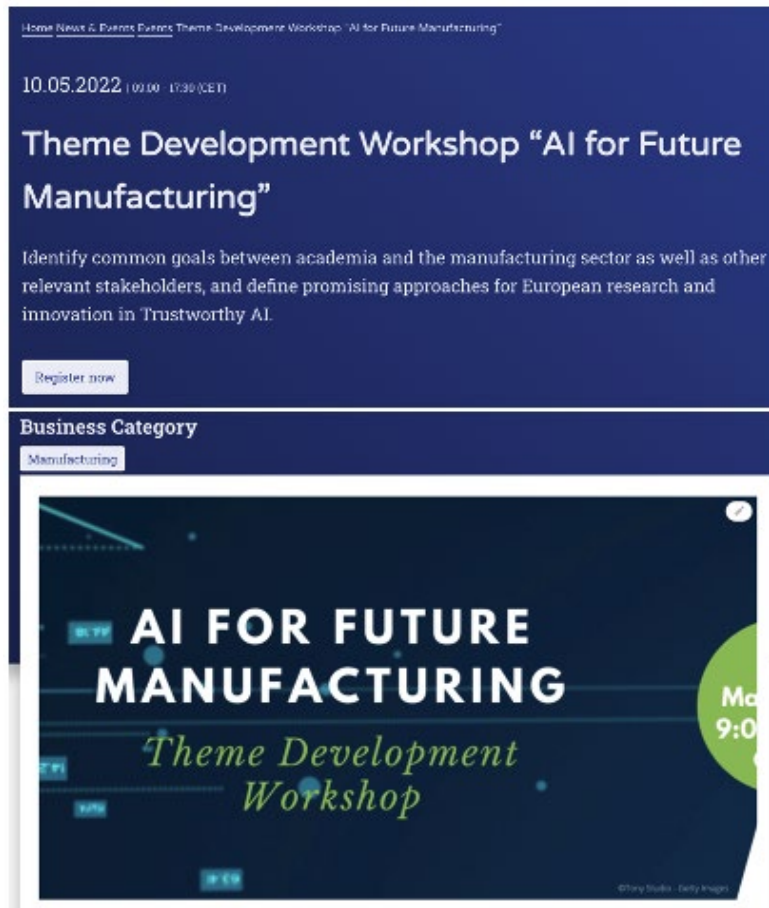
Home News & Events Events Theme Development Workshop "AI for Future Manufacturing"

10.05.2022 | 09:00 - 17:30 (CET)

Theme Development Workshop “AI for Future Manufacturing”

Identify common goals between academia and the manufacturing sector as well as other relevant stakeholders, and define promising approaches for European research and innovation in Trustworthy AI.

Register now

Business Category

Manufacturing

AI FOR FUTURE MANUFACTURING

Theme Development Workshop

Ma
9:0

©Tony Studio - Getty Images